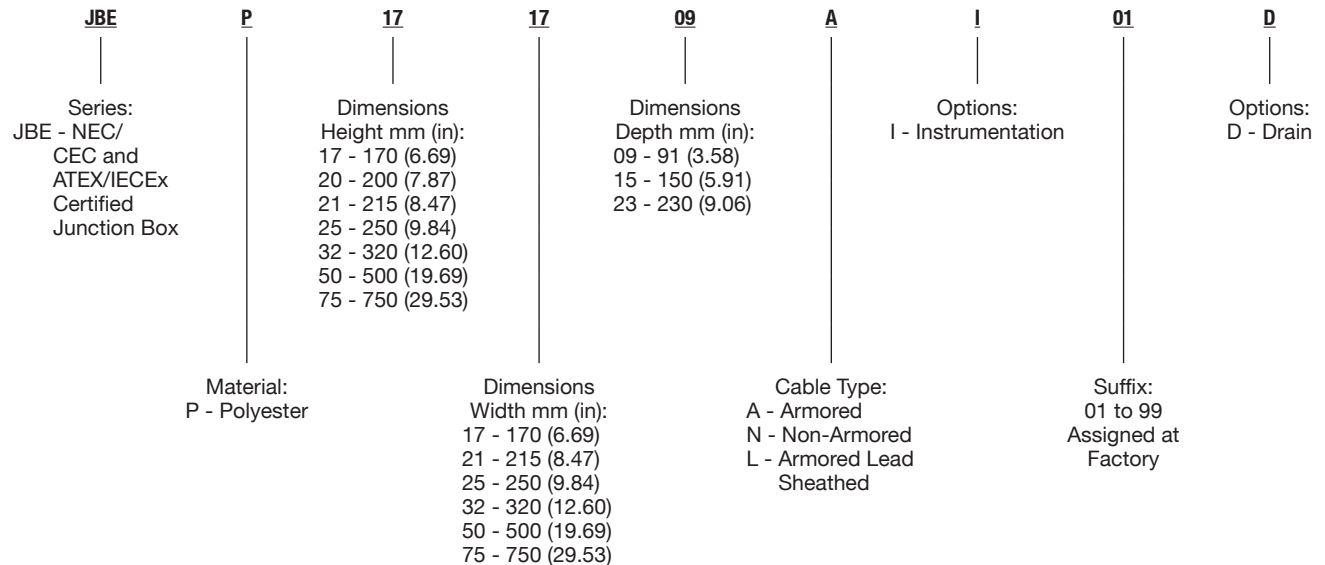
JBE P 17 17 09 A I 01 D

Series:
JBE - NEC/CEC and ATEX/IECEx Certified Junction Box

Dimensions Height mm (in):
17 - 170 (6.69)
20 - 200 (7.87)
21 - 215 (8.47)
25 - 250 (9.84)
32 - 320 (12.60)
50 - 500 (19.69)
75 - 750 (29.53)

Dimensions Depth mm (in):
09 - 91 (3.58)
15 - 150 (5.91)
23 - 230 (9.06)

Options:
I - Instrumentation

Options:
D - Drain

Material:
P - Polyester

Dimensions Width mm (in):
17 - 170 (6.69)
21 - 215 (8.47)
25 - 250 (9.84)
32 - 320 (12.60)
50 - 500 (19.69)
75 - 750 (29.53)

Cable Type:
A - Armored
N - Non-Armored
L - Armored Lead Sheathed

Suffix:
01 to 99 Assigned at Factory